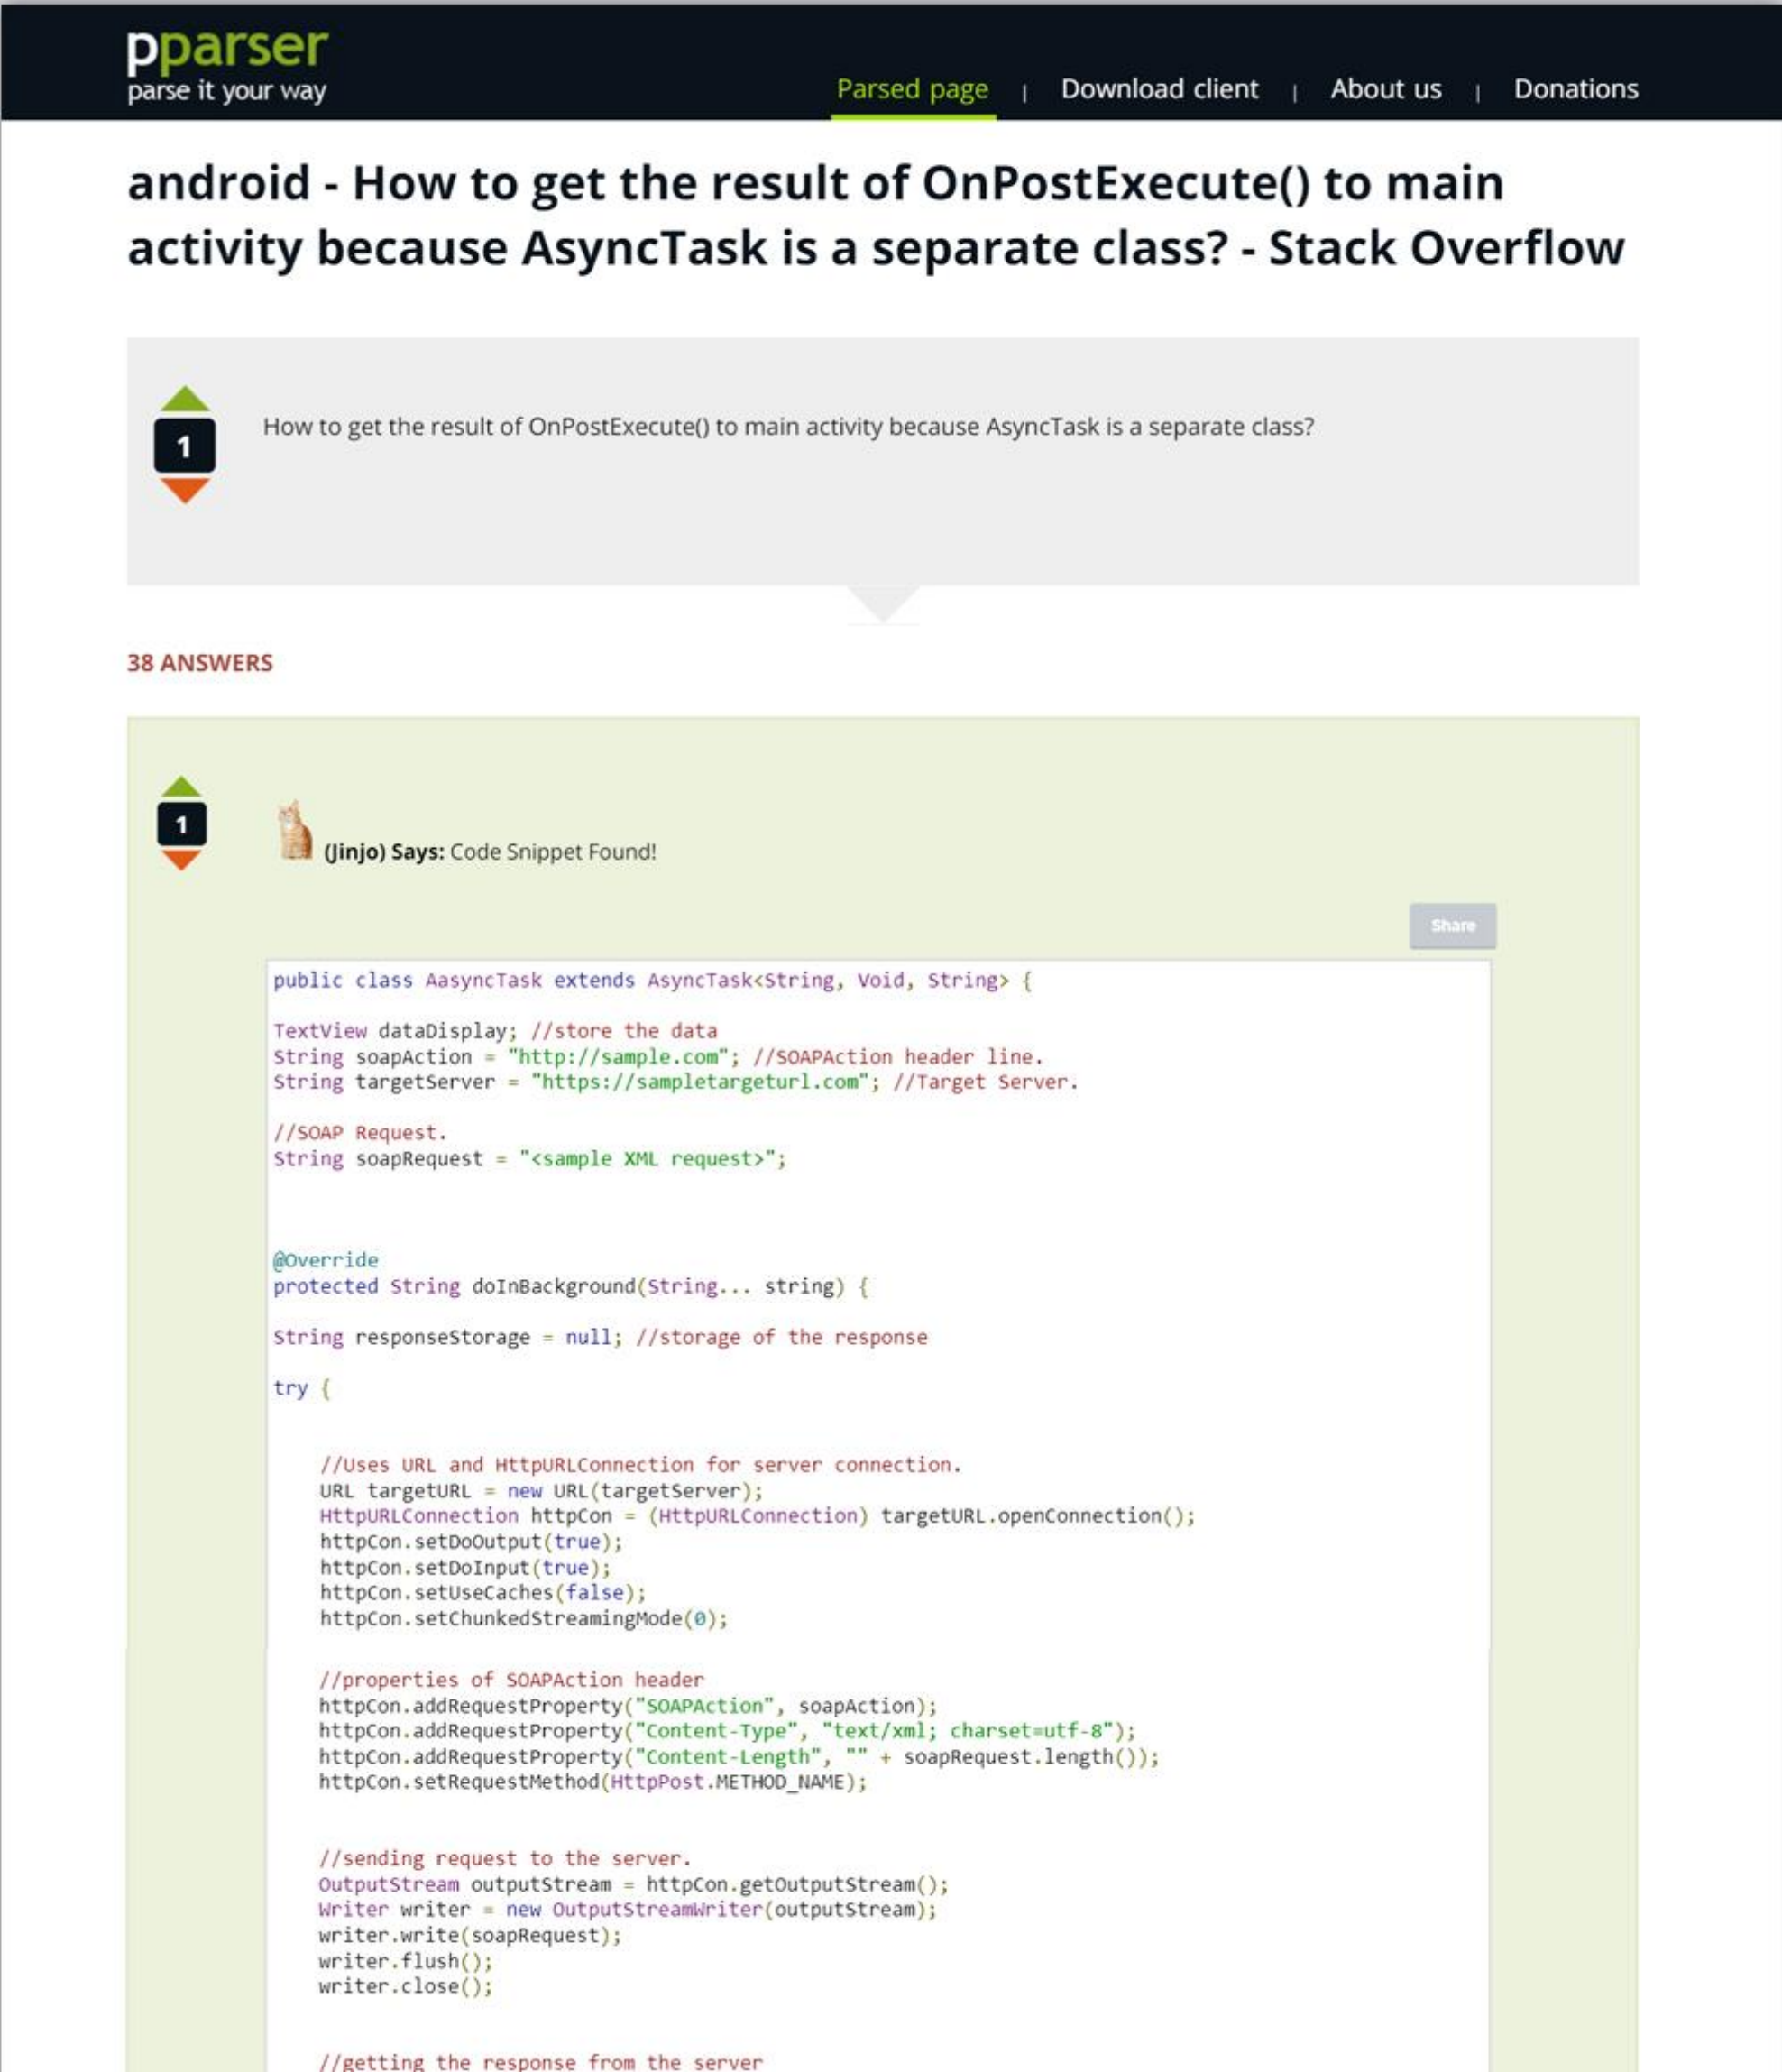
pparser
parse it your way

Parsed page | Download client | About us | Donations

android - How to get the result of OnPostExecute() to main activity because AsyncTask is a separate class? - Stack Overflow

1

How to get the result of OnPostExecute() to main activity because AsyncTask is a separate class?

38 ANSWERS

1

(Jinjo) Says: Code Snippet Found!

Share

```
public class AasyncTask extends AsyncTask<String, Void, String> {

TextView dataDisplay; //store the data
String soapAction = "http://sample.com"; //SOAPAction header line.
String targetServer = "https://sampletargeturl.com"; //Target Server.

//SOAP Request.
String soapRequest = "<sample XML request>";



@Override
protected String doInBackground(String... string) {

String responseStorage = null; //storage of the response

try {


    //Uses URL and HttpURLConnection for server connection.
    URL targetURL = new URL(targetServer);
    HttpURLConnection httpCon = (HttpURLConnection) targetURL.openConnection();
    httpCon.setDoOutput(true);
    httpCon.setDoInput(true);
    httpCon.setUseCaches(false);
    httpCon.setChunkedStreamingMode(0);

    //properties of SOAPAction header
    httpCon.addRequestProperty("SOAPAction", soapAction);
    httpCon.addRequestProperty("Content-Type", "text/xml; charset=utf-8");
    httpCon.addRequestProperty("Content-Length", "" + soapRequest.length());
    httpCon.setRequestMethod(HttpPost.METHOD_NAME);


    //sending request to the server.
    OutputStream outputStream = httpCon.getOutputStream();
    Writer writer = new OutputStreamWriter(outputStream);
    writer.write(soapRequest);
    writer.flush();
    writer.close();


    //getting the response from the server
```